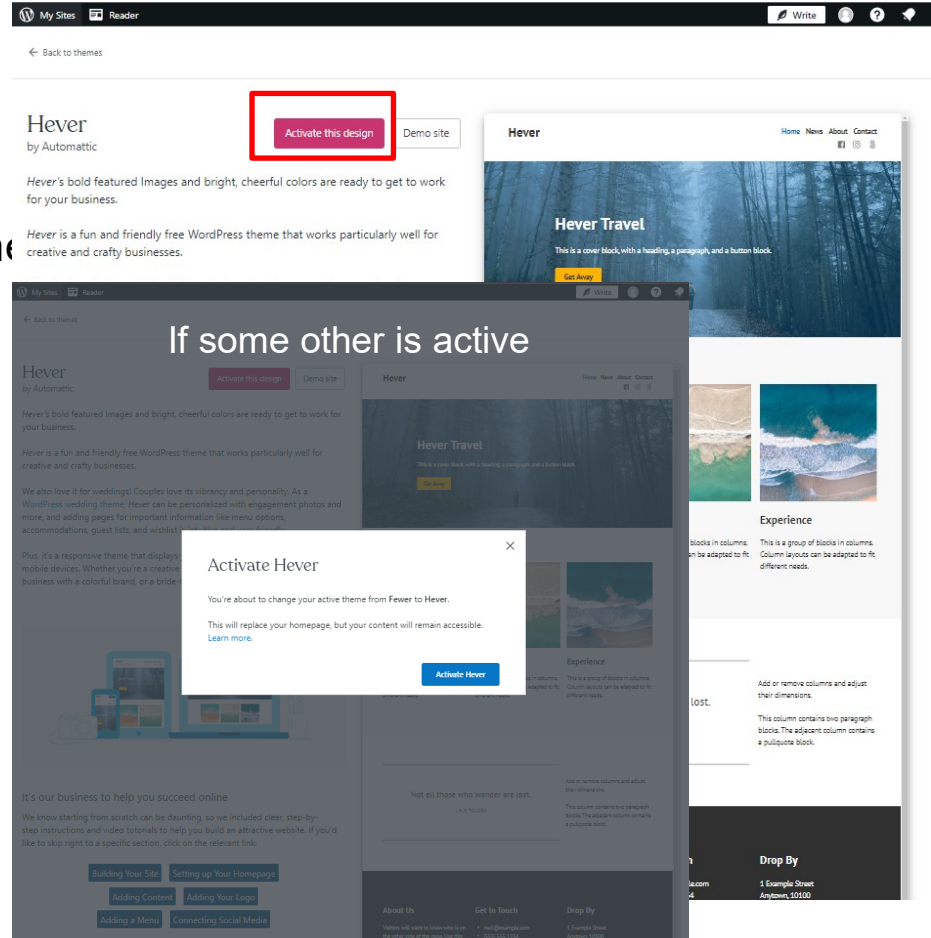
My Sites Reader Write

← Back to themes

Hever
by Automattic

Activate this design Demo site

Hever's bold featured Images and bright, cheerful colors are ready to get to work for your business.

Hever is a fun and friendly free WordPress theme that works particularly well for creative and crafty businesses.

Hever Home News About Contact

Hever Travel

This is a cover block, with a heading, a paragraph, and a button block.

Get Away

My Sites Reader Write

← Back to themes

If some other is active

Hever
by Automattic

Activate this design Demo site

Hever's bold featured Images and bright, cheerful colors are ready to get to work for your business.

Hever is a fun and friendly free WordPress theme that works particularly well for creative and crafty businesses.

We also love it for weddings! Couples love its vibrancy and personality. As a WordPress wedding theme, Hever can be personalized with engagement photos and more, and adding pages for important information like menu options, accommodations, guest lists, and wishlist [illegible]

Plus, it's a responsive theme that displays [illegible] mobile devices. Whether you're a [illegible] business with a colorful brand, or a bride-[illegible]

Activate Hever

You're about to change your active theme from Fewer to Hever.

This will replace your homepage, but your content will remain accessible. Learn more.

Activate Hever

It's our business to help you succeed online

We know starting from scratch can be daunting, so we included clear, step-by-step instructions and video tutorials to help you build an attractive website. If you'd like to skip right to a specific section, click on the relevant link:

Building Your Site Setting up Your Homepage
Adding Content Adding Your Logo
Adding a Menu Connecting Social Media

Hever Home News About Contact

Hever Travel

Experience

This is a group of blocks in columns. Column layouts can be adapted to fit different needs.

Experience

This is a group of blocks in columns. Column layouts can be adapted to fit different needs.

lost.

Add or remove columns and adjust their dimensions.

This column contains two paragraph blocks. The adjacent column contains a pullquote block.

Not all those who wander are lost.

About Us Get In Touch Drop By

Drop By

1 Example Street
Anytown, 10100